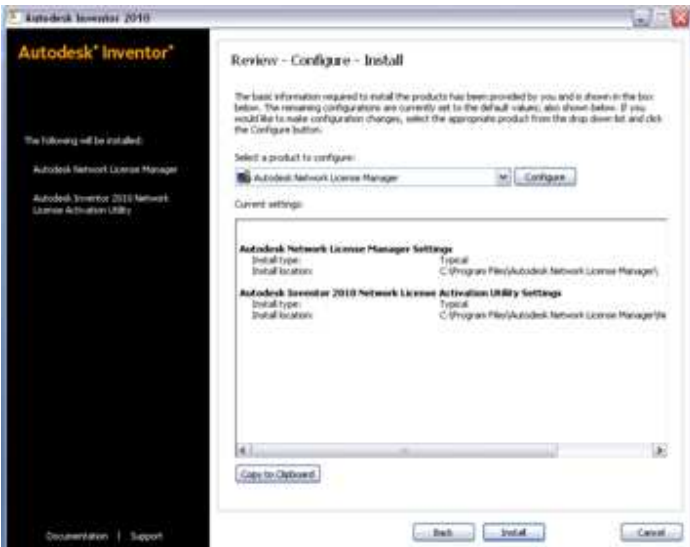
Autodesk Inventor 2010

Autodesk® Inventor®

The following will be installed:

Autodesk Network License Manager

Autodesk Inventor 2010 Network License Activation Utility

Documentation | Support

Review - Configure - Install

The basic information required to install the products has been provided by you and is shown in the box below. The remaining configurations are currently set to the default values; also shown below. If you would like to make configuration changes, select the appropriate product from the drop down list and click the Configure button.

Select a product to configure:

Autodesk Network License Manager

Configure

Current settings:

Autodesk Network License Manager Settings
Install type: Typical
Install location: C:\Program Files\Autodesk Network License Manager\

Autodesk Inventor 2010 Network License Activation Utility Settings
Install type: Typical
Install location: C:\Program Files\Autodesk Network License Manager\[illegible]

Copy to Clipboard

Back

Install

Cancel